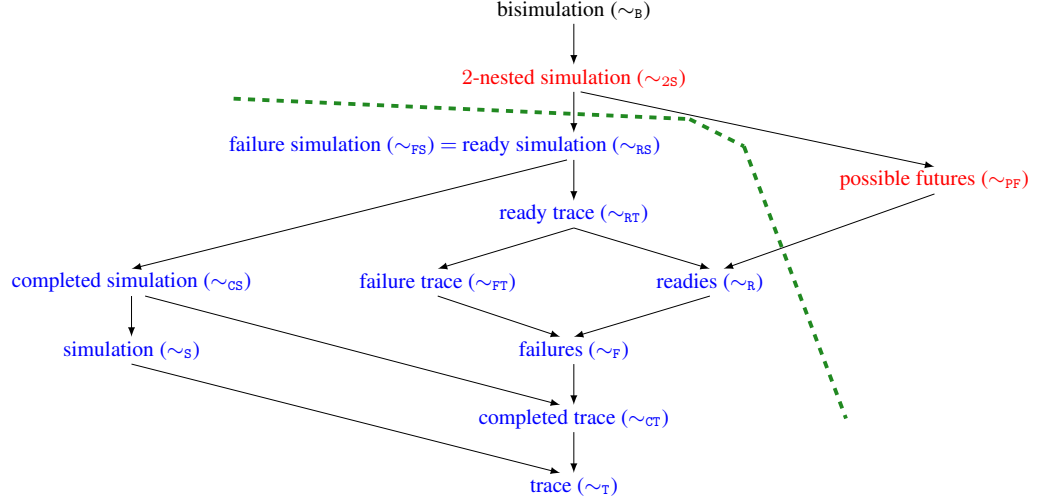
bisimulation ($\sim_{B}$)

2-nested simulation ($\sim_{2S}$)

failure simulation ($\sim_{FS}$) = ready simulation ($\sim_{RS}$)

possible futures ($\sim_{PF}$)

ready trace ($\sim_{RT}$)

completed simulation ($\sim_{CS}$)

failure trace ($\sim_{FT}$)

readies ($\sim_{R}$)

simulation ($\sim_{S}$)

failures ($\sim_{F}$)

completed trace ($\sim_{CT}$)

trace ($\sim_{T}$)